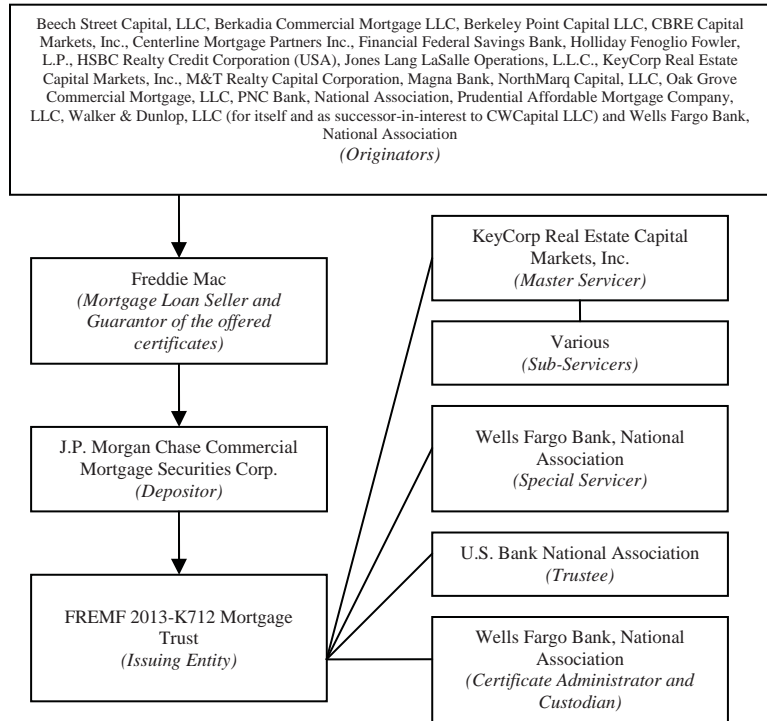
Beech Street Capital, LLC, Berkadia Commercial Mortgage LLC, Berkeley Point Capital LLC, CBRE Capital Markets, Inc., Centerline Mortgage Partners Inc., Financial Federal Savings Bank, Holliday Fenoglio Fowler, L.P., HSBC Realty Credit Corporation (USA), Jones Lang LaSalle Operations, L.L.C., KeyCorp Real Estate Capital Markets, Inc., M&T Realty Capital Corporation, Magna Bank, NorthMarq Capital, LLC, Oak Grove Commercial Mortgage, LLC, PNC Bank, National Association, Prudential Affordable Mortgage Company, LLC, Walker & Dunlop, LLC (for itself and as successor-in-interest to CWCapital LLC) and Wells Fargo Bank, National Association
(Originators)

Freddie Mac
(Mortgage Loan Seller and Guarantor of the offered certificates)

J.P. Morgan Chase Commercial Mortgage Securities Corp.
(Depositor)

FREMF 2013-K712 Mortgage Trust
(Issuing Entity)

KeyCorp Real Estate Capital Markets, Inc.
(Master Servicer)

Various
(Sub-Servicers)

Wells Fargo Bank, National Association
(Special Servicer)

U.S. Bank National Association
(Trustee)

Wells Fargo Bank, National Association
(Certificate Administrator and Custodian)